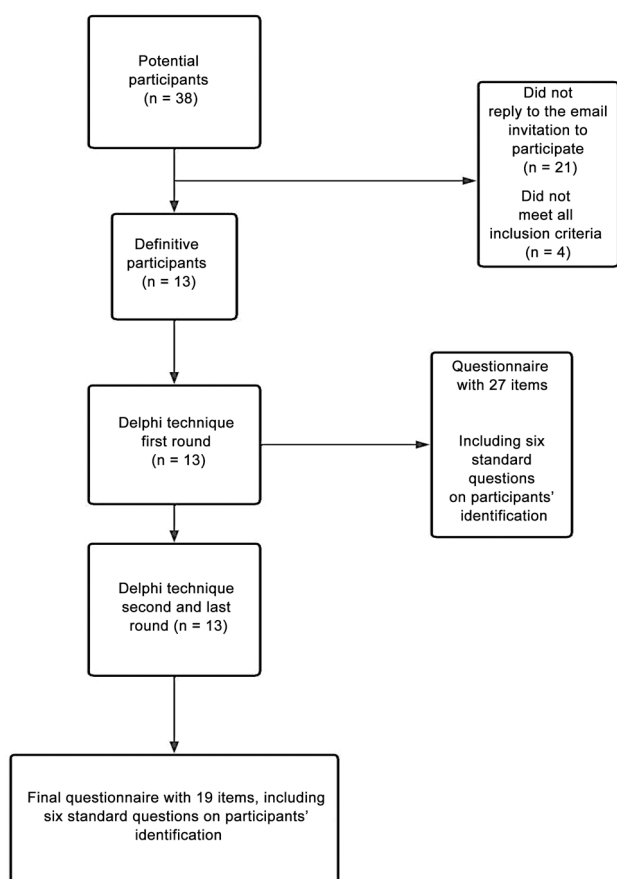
Potential participants (n = 38)

Did not reply to the email invitation to participate (n = 21)

Did not meet all inclusion criteria (n = 4)

Definitive participants (n = 13)

Delphi technique first round (n = 13)

Questionnaire with 27 items

Including six standard questions on participants' identification

Delphi technique second and last round (n = 13)

Final questionnaire with 19 items, including six standard questions on participants' identification